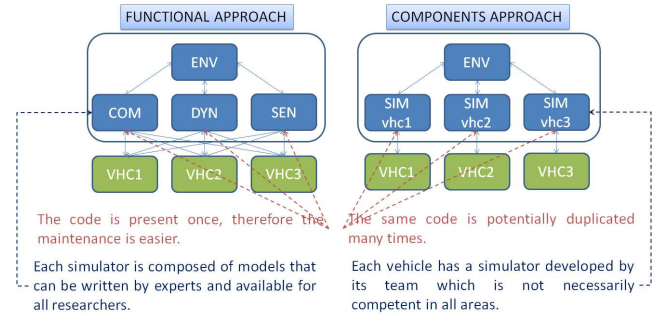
FUNCTIONAL APPROACH

ENV

COM

DYN

SEN

VHC1

VHC2

VHC3

COMPONENTS APPROACH

ENV

SIM vhc1

SIM vhc2

SIM vhc3

VHC1

VHC2

VHC3

The code is present once, therefore the maintenance is easier.

The same code is potentially duplicated many times.

Each simulator is composed of models that can be written by experts and available for all researchers.

Each vehicle has a simulator developed by its team which is not necessarily competent in all areas.